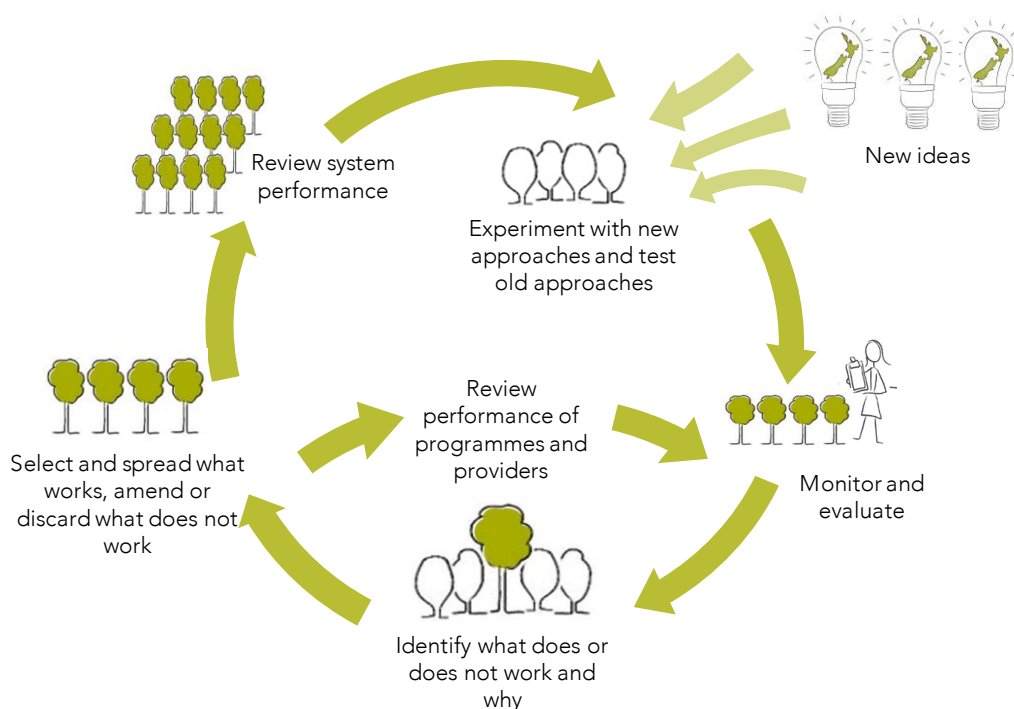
Review system performance

Experiment with new approaches and test old approaches

New ideas

Monitor and evaluate

Review performance of programmes and providers

Select and spread what works, amend or discard what does not work

Identify what does or does not work and why